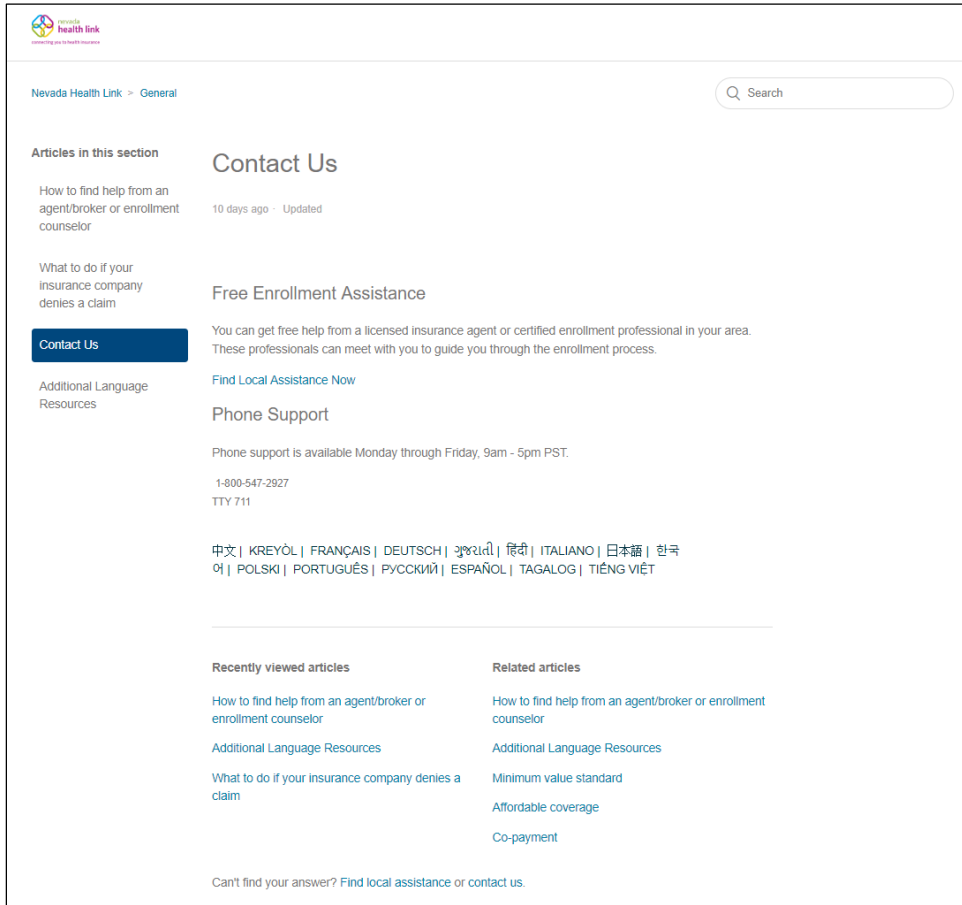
nevada health link
connecting you to health insurance

Nevada Health Link > General

Search

Articles in this section

How to find help from an agent/broker or enrollment counselor

What to do if your insurance company denies a claim

Contact Us

Additional Language Resources

Contact Us

10 days ago · Updated

Free Enrollment Assistance

You can get free help from a licensed insurance agent or certified enrollment professional in your area. These professionals can meet with you to guide you through the enrollment process.

Find Local Assistance Now

Phone Support

Phone support is available Monday through Friday, 9am - 5pm PST.

1-800-547-2927
TTY 711

中文 | KREYÒL | FRANÇAIS | DEUTSCH | ગુજરાતી | हिंदी | ITALIANO | 日本語 | 한국어 | POLSKI | PORTUGUÊS | РУССКИЙ | ESPAÑOL | TAGALOG | TIẾNG VIỆT

Recently viewed articles

How to find help from an agent/broker or enrollment counselor

Additional Language Resources

What to do if your insurance company denies a claim

Related articles

How to find help from an agent/broker or enrollment counselor

Additional Language Resources

Minimum value standard

Affordable coverage

Co-payment

Can't find your answer? Find local assistance or contact us.